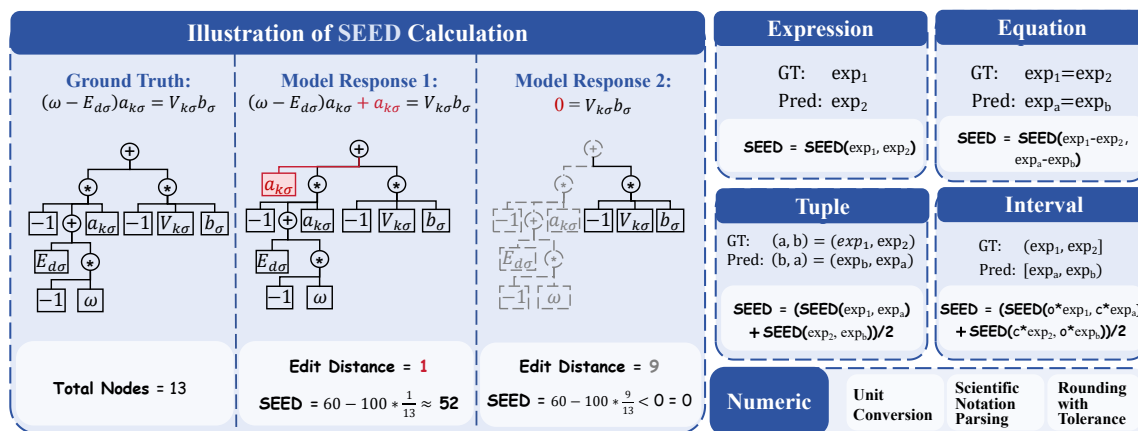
Illustration of SEED Calculation

Ground Truth:
$(\omega - E_{d\sigma})a_{k\sigma} = V_{k\sigma}b_{\sigma}$

$+$
$*$ $*$
$-1$ $+$ $a_{k\sigma}$ $-1$ $V_{k\sigma}$ $b_{\sigma}$
$E_{d\sigma}$ $*$
$-1$ $\omega$

Total Nodes = 13

Model Response 1:
$(\omega - E_{d\sigma})a_{k\sigma} + a_{k\sigma} = V_{k\sigma}b_{\sigma}$

$+$
$a_{k\sigma}$ $*$ $*$
$-1$ $+$ $a_{k\sigma}$ $-1$ $V_{k\sigma}$ $b_{\sigma}$
$E_{d\sigma}$ $*$
$-1$ $\omega$

Edit Distance = 1

SEED = $60 - 100 * \frac{1}{13} \approx$ 52

Model Response 2:
$0 = V_{k\sigma}b_{\sigma}$

$+$
$*$ $*$
$-1$ $+$ $a_{k\sigma}$ $-1$ $V_{k\sigma}$ $b_{\sigma}$
$E_{d\sigma}$ $*$
$-1$ $\omega$

Edit Distance = 9

SEED = $60 - 100 * \frac{9}{13} < 0 = 0$

Expression
GT: $exp_1$
Pred: $exp_2$
SEED = SEED($exp_1$, $exp_2$)

Equation
GT: $exp_1 = exp_2$
Pred: $exp_a = exp_b$
SEED = SEED($exp_1 - exp_2$, $exp_a - exp_b$)

Tuple
GT: $(a, b) = (exp_1, exp_2)$
Pred: $(b, a) = (exp_b, exp_a)$
SEED = (SEED($exp_1$, $exp_a$) + SEED($exp_2$, $exp_b$))/2

Interval
GT: $(exp_1, exp_2]$
Pred: $[exp_a, exp_b)$
SEED = (SEED($o*exp_1$, $c*exp_a$) + SEED($c*exp_2$, $o*exp_b$))/2

Numeric
Unit Conversion
Scientific Notation Parsing
Rounding with Tolerance